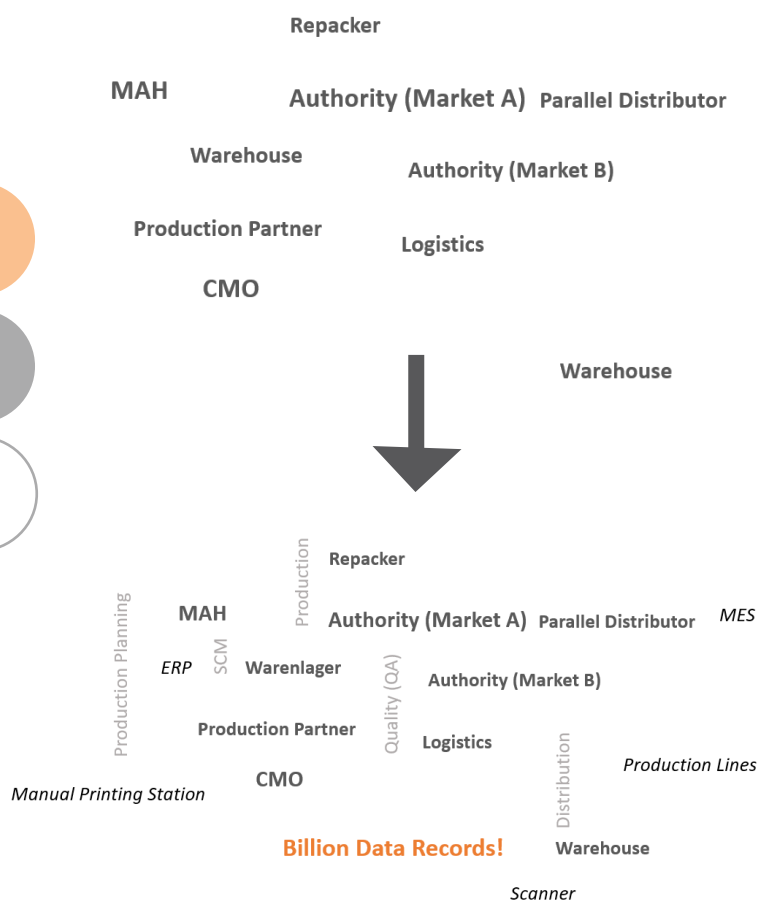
Repacker

MAH

Authority (Market A)

Parallel Distributor

Warehouse

Authority (Market B)

Production Partner

Logistics

CMO

Warehouse

Production

Repacker

Production Planning

MAH

Authority (Market A)

Parallel Distributor

MES

ERP

SCM

Warenlager

Quality (QA)

Authority (Market B)

Production Partner

Logistics

Distribution

Production Lines

CMO

Manual Printing Station

Billion Data Records!

Warehouse

Scanner